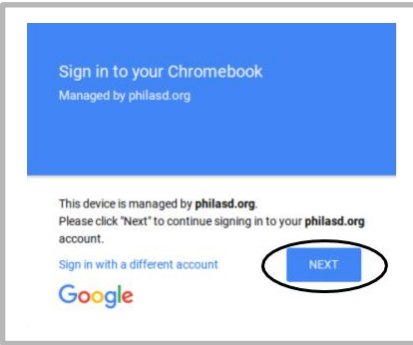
Sign in to your Chromebook
Managed by philasd.org

This device is managed by philasd.org.
Please click "Next" to continue signing in to your philasd.org account.

Sign in with a different account

NEXT

Google